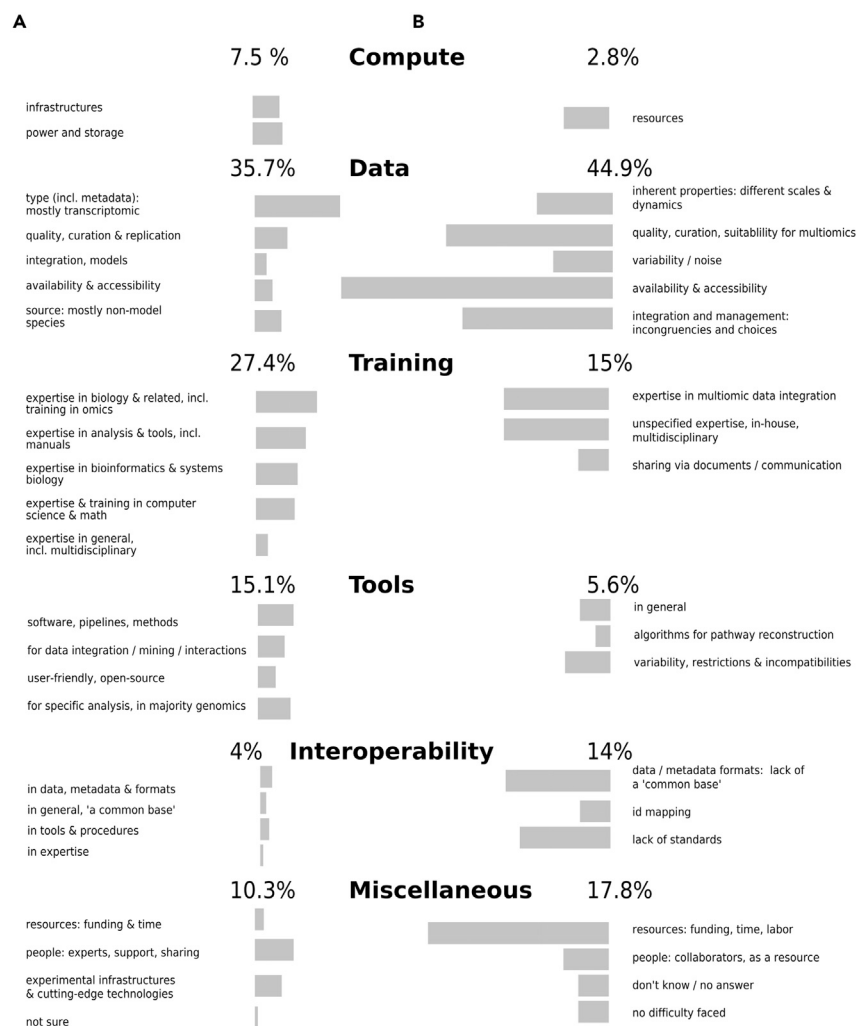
A

B

7.5 %

Compute

2.8%

infrastructures

power and storage

resources

35.7%

Data

44.9%

type (incl. metadata): mostly transcriptomic

quality, curation & replication

integration, models

availability & accessibility

source: mostly non-model species

inherent properties: different scales & dynamics

quality, curation, suitablility for multiomics

variability / noise

availability & accessibility

integration and management: incongruencies and choices

27.4%

Training

15%

expertise in biology & related, incl. training in omics

expertise in analysis & tools, incl. manuals

expertise in bioinformatics & systems biology

expertise & training in computer science & math

expertise in general, incl. multidisciplinary

expertise in multiomic data integration

unspecified expertise, in-house, multidisciplinary

sharing via documents / communication

15.1%

Tools

5.6%

software, pipelines, methods

for data integration / mining / interactions

user-friendly, open-source

for specific analysis, in majority genomics

in general

algorithms for pathway reconstruction

variability, restrictions & incompatibilities

4%

Interoperability

14%

in data, metadata & formats

in general, 'a common base'

in tools & procedures

in expertise

data / metadata formats: lack of a 'common base'

id mapping

lack of standards

10.3%

Miscellaneous

17.8%

resources: funding & time

people: experts, support, sharing

experimental infrastructures & cutting-edge technologies

not sure

resources: funding, time, labor

people: collaborators, as a resource

don't know / no answer

no difficulty faced